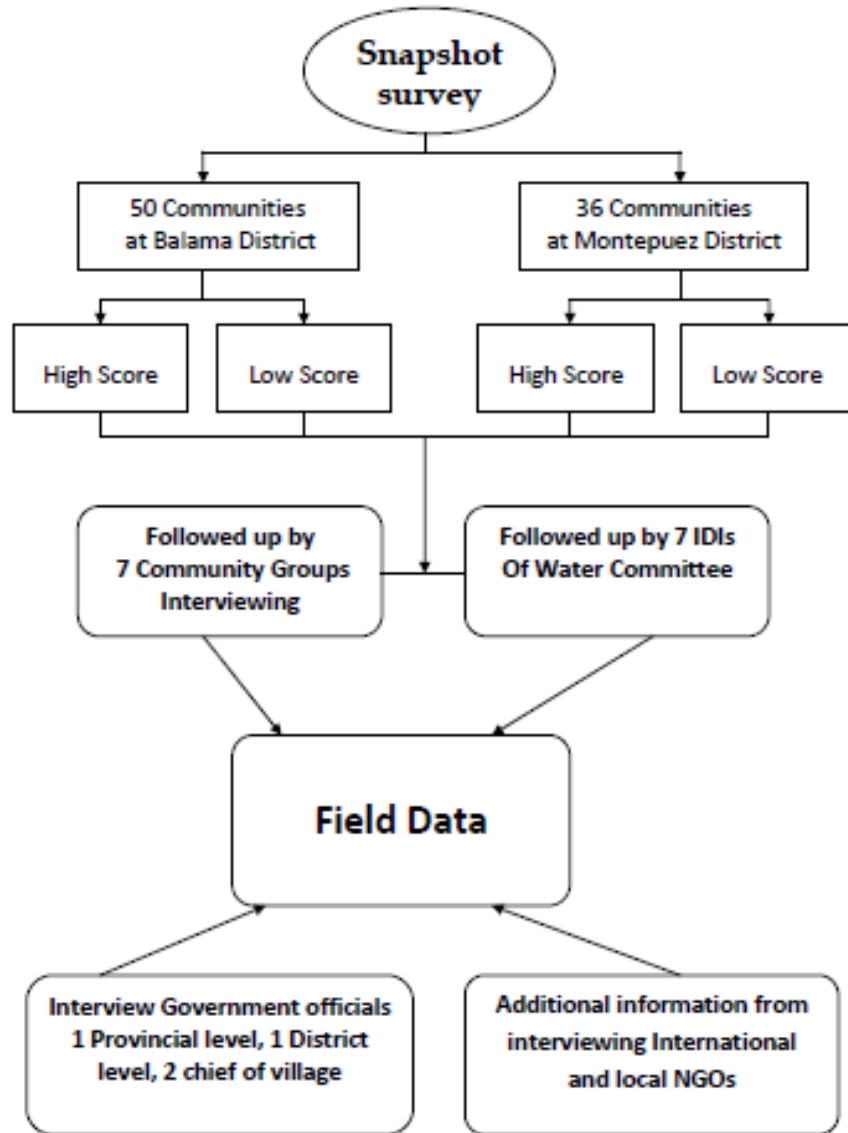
Snapshot survey

50 Communities at Balama District

36 Communities at Montepuez District

High Score

Low Score

High Score

Low Score

Followed up by 7 Community Groups Interviewing

Followed up by 7 IDIs Of Water Committee

Field Data

Interview Government officials 1 Provincial level, 1 District level, 2 chief of village

Additional information from interviewing International and local NGOs